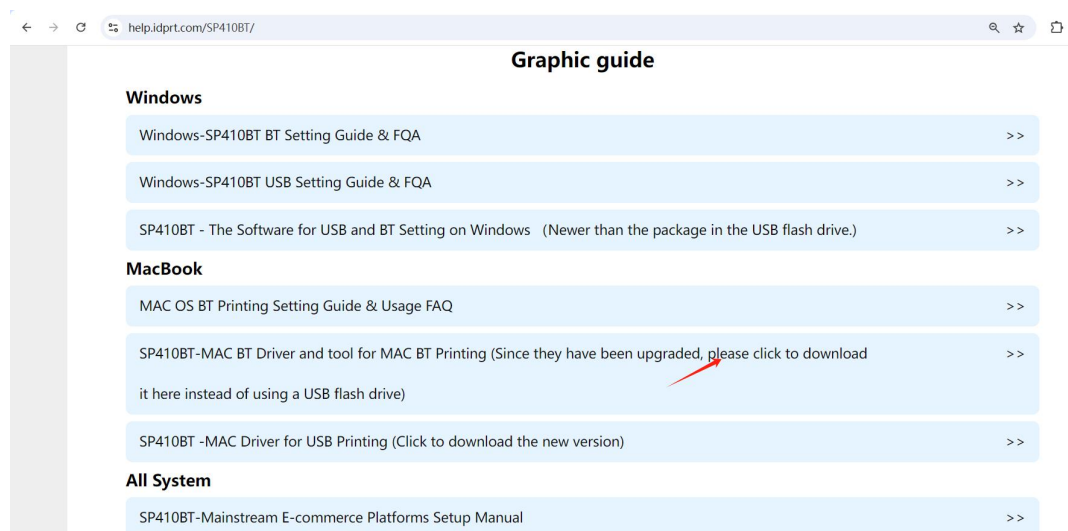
help.idprt.com/SP410BT/

Graphic guide

Windows

Windows-SP410BT BT Setting Guide & FQA >>

Windows-SP410BT USB Setting Guide & FQA >>

SP410BT - The Software for USB and BT Setting on Windows (Newer than the package in the USB flash drive.) >>

MacBook

MAC OS BT Printing Setting Guide & Usage FAQ >>

SP410BT-MAC BT Driver and tool for MAC BT Printing (Since they have been upgraded, please click to download it here instead of using a USB flash drive) >>

SP410BT -MAC Driver for USB Printing (Click to download the new version) >>

All System

SP410BT-Mainstream E-commerce Platforms Setup Manual >>